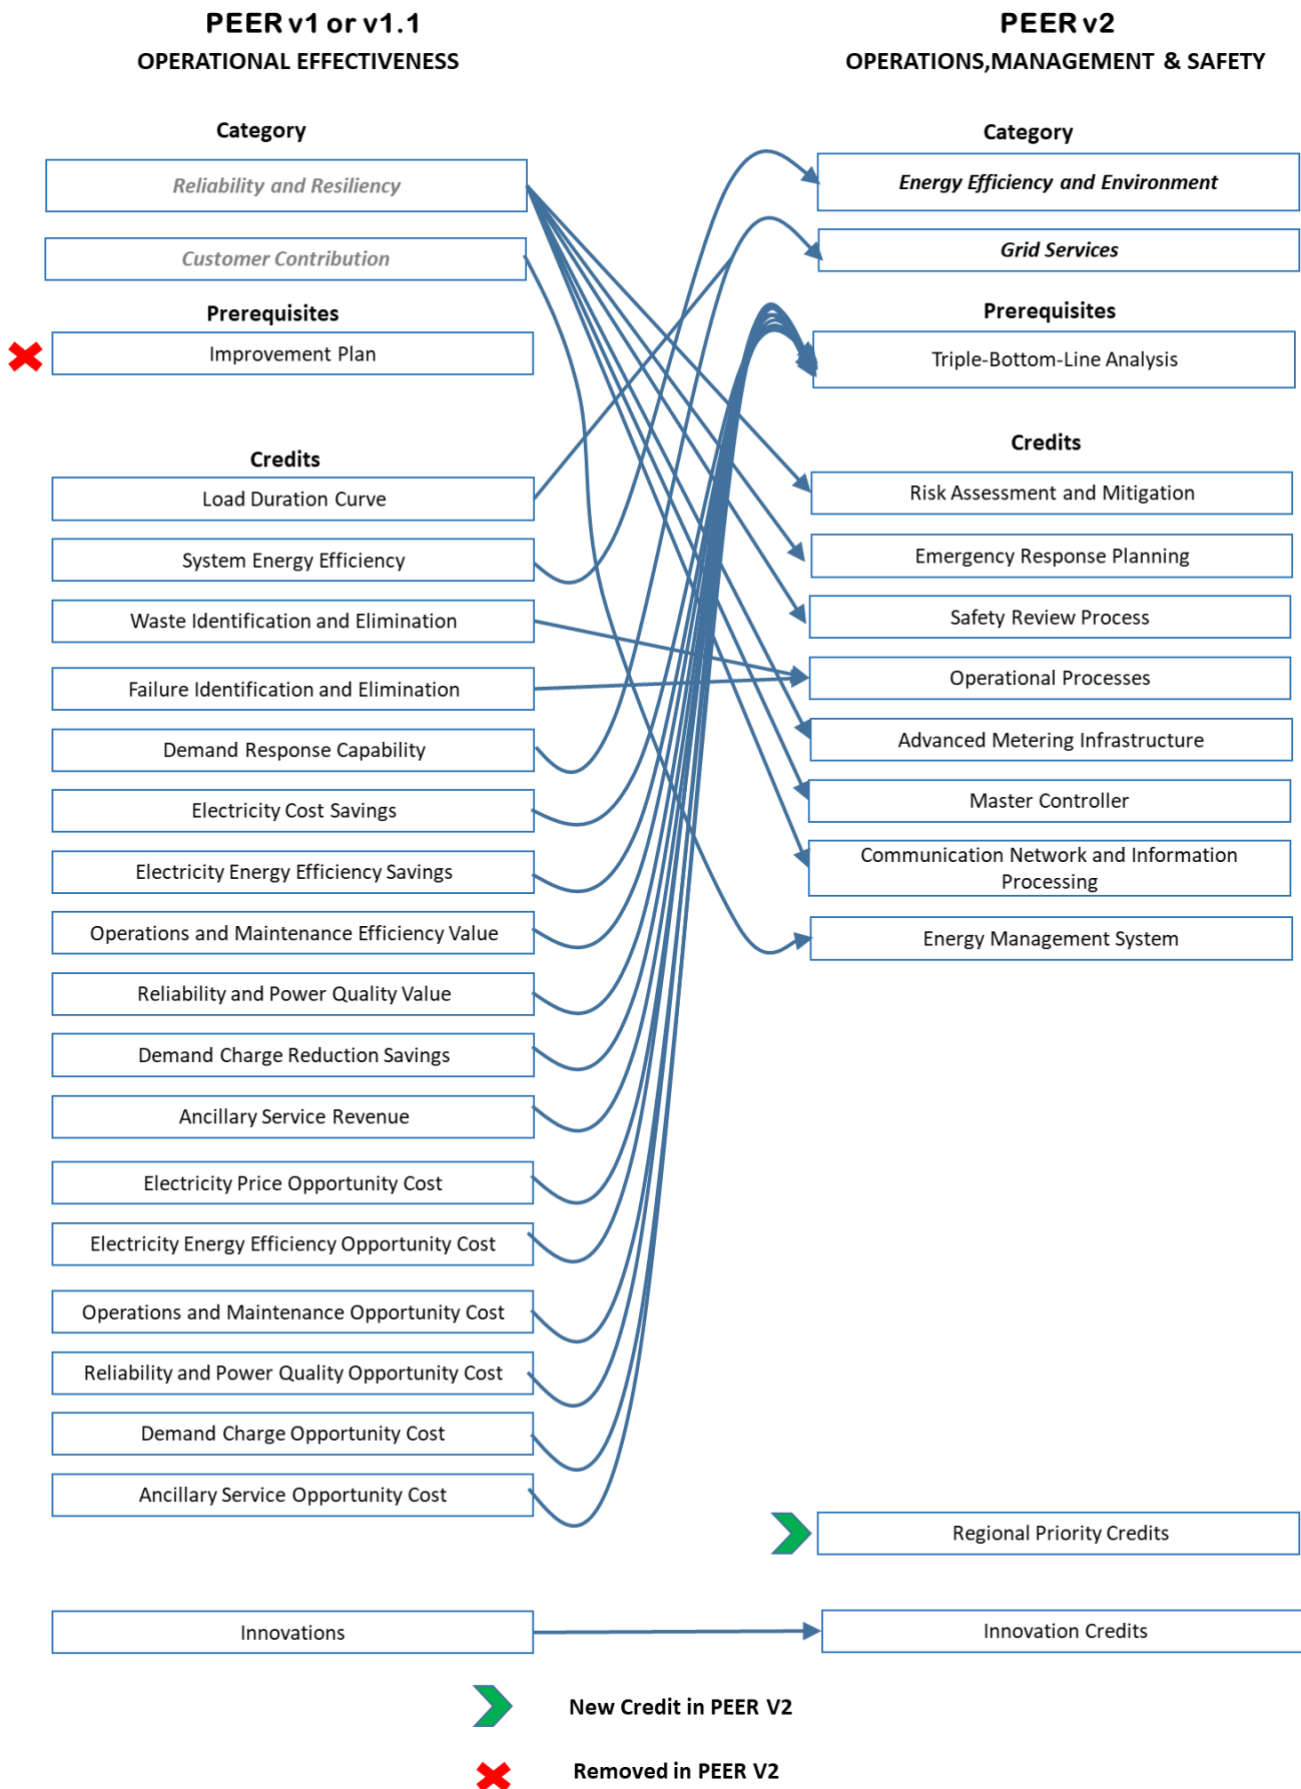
PEER v1 or v1.1
OPERATIONAL EFFECTIVENESS

Category

Reliability and Resiliency

Customer Contribution

Prerequisites

Improvement Plan

Credits

Load Duration Curve

System Energy Efficiency

Waste Identification and Elimination

Failure Identification and Elimination

Demand Response Capability

Electricity Cost Savings

Electricity Energy Efficiency Savings

Operations and Maintenance Efficiency Value

Reliability and Power Quality Value

Demand Charge Reduction Savings

Ancillary Service Revenue

Electricity Price Opportunity Cost

Electricity Energy Efficiency Opportunity Cost

Operations and Maintenance Opportunity Cost

Reliability and Power Quality Opportunity Cost

Demand Charge Opportunity Cost

Ancillary Service Opportunity Cost

Innovations

PEER v2
OPERATIONS,MANAGEMENT & SAFETY

Category

Energy Efficiency and Environment

Grid Services

Prerequisites

Triple-Bottom-Line Analysis

Credits

Risk Assessment and Mitigation

Emergency Response Planning

Safety Review Process

Operational Processes

Advanced Metering Infrastructure

Master Controller

Communication Network and Information Processing

Energy Management System

Regional Priority Credits

Innovation Credits

New Credit in PEER V2

Removed in PEER V2